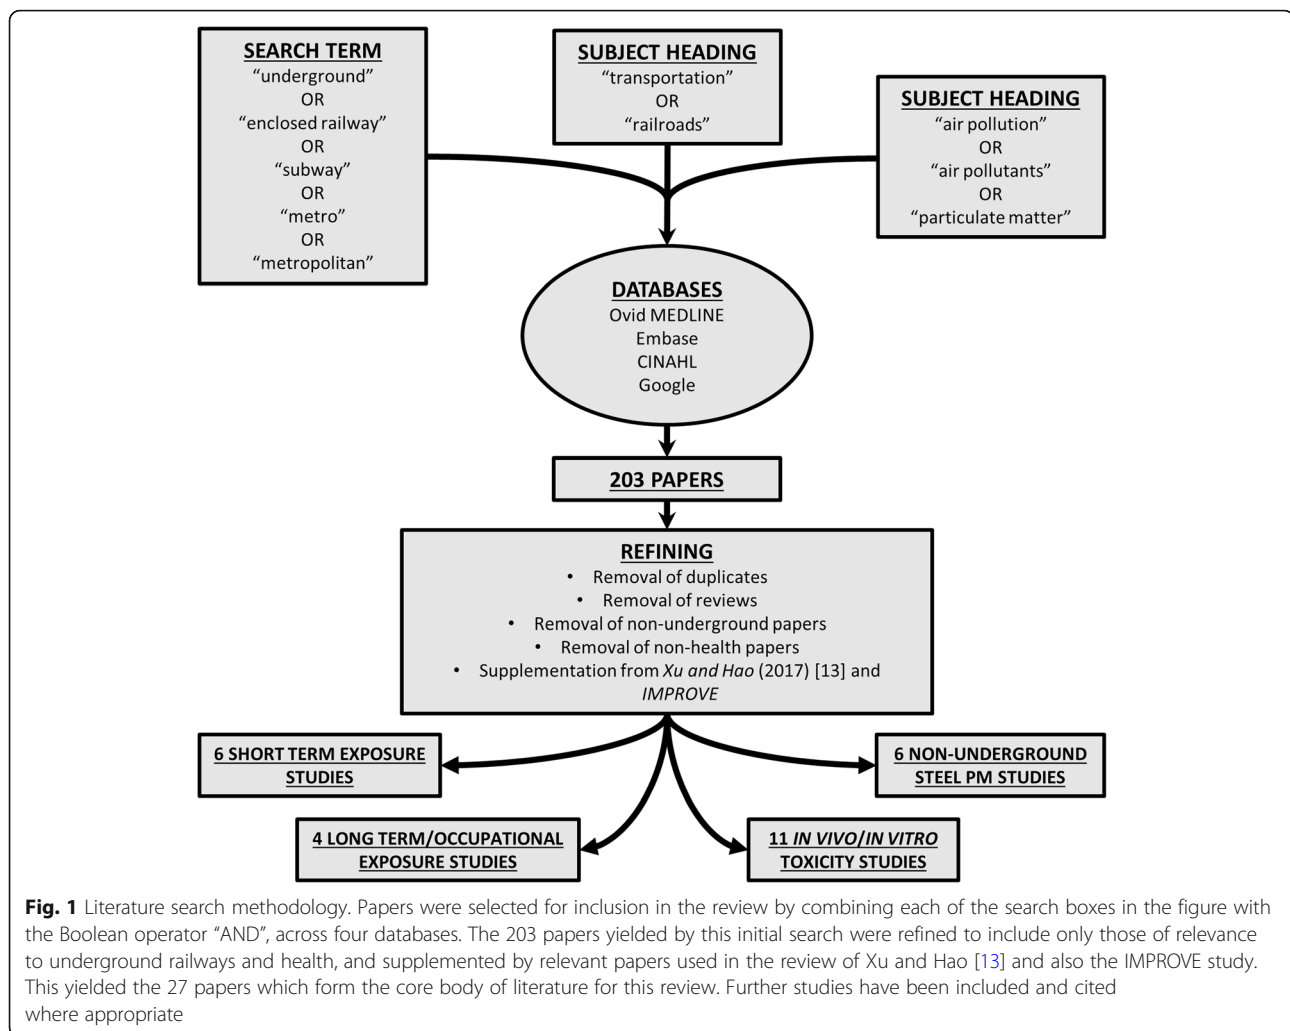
SEARCH TERM
"underground"
OR
"enclosed railway"
OR
"subway"
OR
"metro"
OR
"metropolitan"

SUBJECT HEADING
"transportation"
OR
"railroads"

SUBJECT HEADING
"air pollution"
OR
"air pollutants"
OR
"particulate matter"

DATABASES
Ovid MEDLINE
Embase
CINAHL
Google

203 PAPERS

REFINING
• Removal of duplicates
• Removal of reviews
• Removal of non-underground papers
• Removal of non-health papers
• Supplementation from *Xu and Hao* (2017) [13] and *IMPROVE*

6 SHORT TERM EXPOSURE STUDIES

6 NON-UNDERGROUND STEEL PM STUDIES

4 LONG TERM/OCCUPATIONAL EXPOSURE STUDIES

11 *IN VIVO*/*IN VITRO* TOXICITY STUDIES

**Fig. 1** Literature search methodology. Papers were selected for inclusion in the review by combining each of the search boxes in the figure with the Boolean operator "AND", across four databases. The 203 papers yielded by this initial search were refined to include only those of relevance to underground railways and health, and supplemented by relevant papers used in the review of Xu and Hao [13] and also the IMPROVE study. This yielded the 27 papers which form the core body of literature for this review. Further studies have been included and cited where appropriate